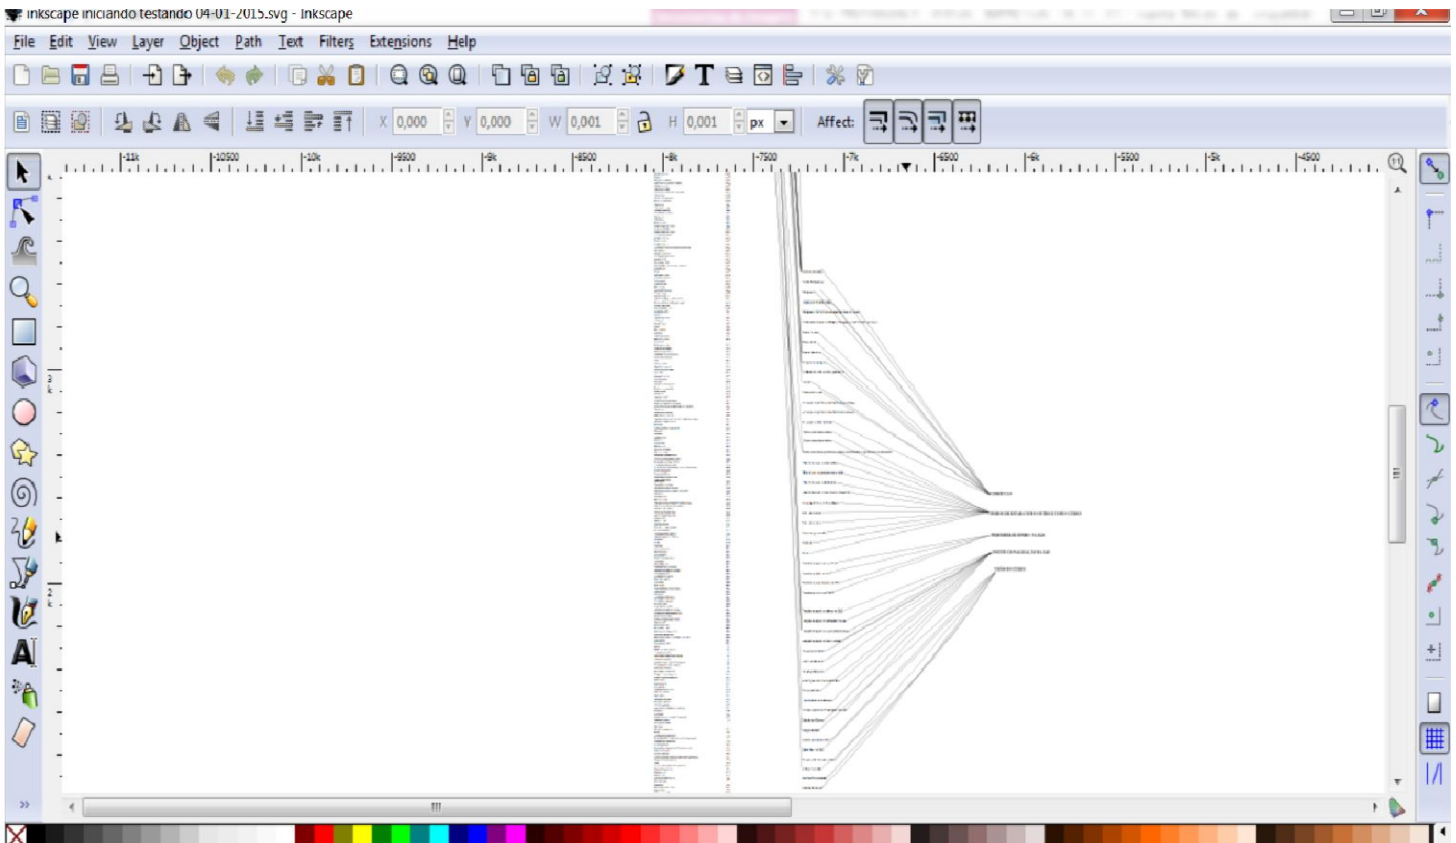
Inkscape iniciando testando 04-01-2015.svg - Inkscape

File Edit View Layer Object Path Text Filters Extensions Help

X 0,000 Y 0,000 W 0,001 H 0,001 px Affect:

-11k -10500 -10k -9500 -9k -8500 -8k -7500 -7k -6500 -6k -5500 -5k -4500